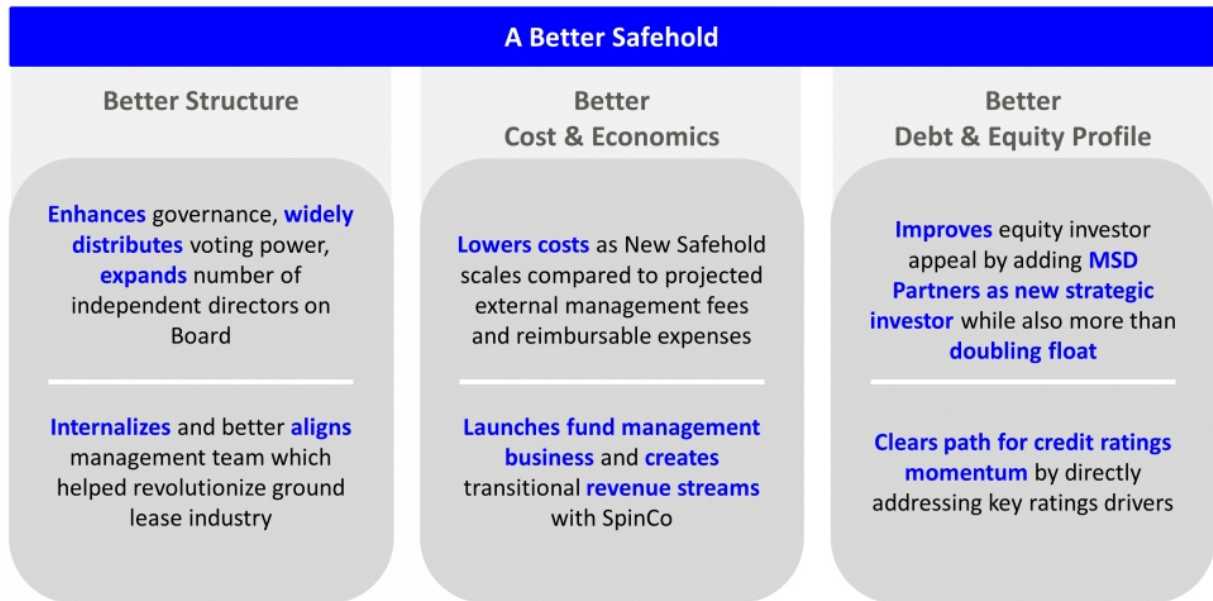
A Better Safehold

Better Structure

Enhances governance, widely distributes voting power, expands number of independent directors on Board

Internalizes and better aligns management team which helped revolutionize ground lease industry

Better Cost & Economics

Lowers costs as New Safehold scales compared to projected external management fees and reimbursable expenses

Launches fund management business and creates transitional revenue streams with SpinCo

Better Debt & Equity Profile

Improves equity investor appeal by adding MSD Partners as new strategic investor while also more than doubling float

Clears path for credit ratings momentum by directly addressing key ratings drivers